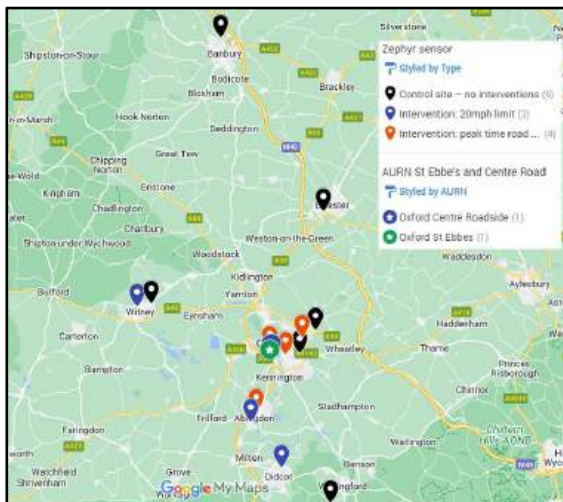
Zephyr sensor
Styled by Type
Control site – no interventions (6)
Intervention: 20mph limit (3)
Intervention: peak time road ... (4)

AURN St Ebbe's and Centre Road
Styled by AURN
Oxford Centre Roadside (1)
Oxford St Ebbes (1)

Silverstone
Shipston-on-Stour
Banbury
Bodicote
Bloxham
Brackley
Hook Norton
Deddington
Great Tew
Chipping Norton
Enstone
Kingham
Chadlington
Charlbury
Shipton-under-Wychwood
Bicester
Weston-on-the-Green
Woodstock
Kidlington
Yarnton
Burford
Witney
Eynsham
Carterton
Bampton
Wheatley
Kennington
Thame
Haddenham
Aylesbury
Waddesdon
Princes Risborough
Chinnor
Stadhampton
Abingdon
Frilford
Faringdon
Watlington
Milton
Didcot
Grove
Wantage
Wallingford
Benson
Watchfield
Shrivenham
Chilterns AONB
High Wycombe
Google My Maps